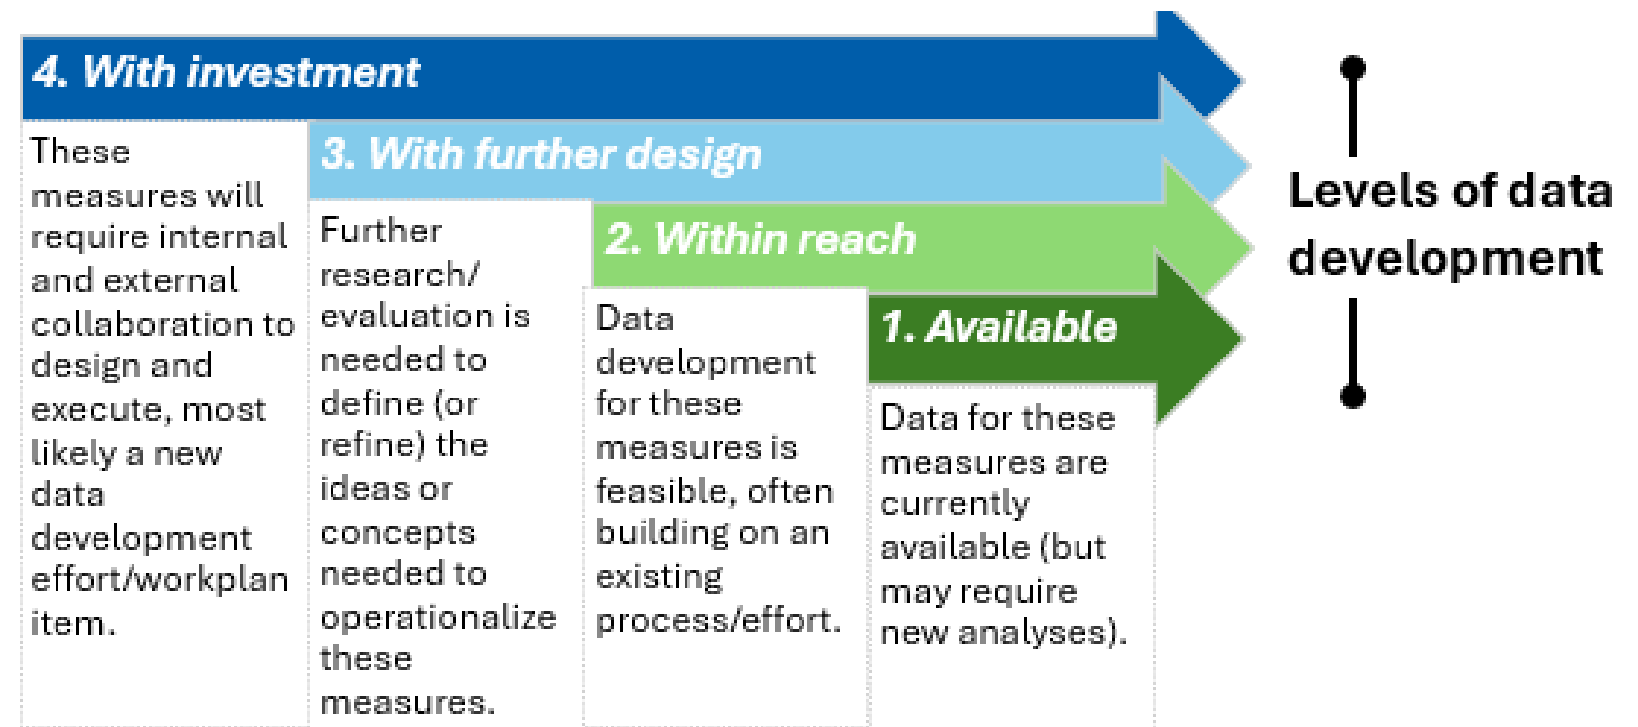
4. With investment

These measures will require internal and external collaboration to design and execute, most likely a new data development effort/workplan item.

3. With further design

Further research/ evaluation is needed to define (or refine) the ideas or concepts needed to operationalize these measures.

2. Within reach

Data development for these measures is feasible, often building on an existing process/effort.

1. Available

Data for these measures are currently available (but may require new analyses).

Levels of data development